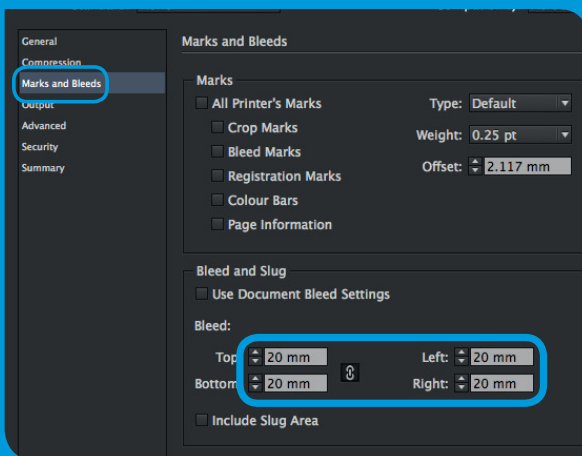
General
Compression
Marks and Bleeds
Output
Advanced
Security
Summary

Marks and Bleeds

Marks
All Printer's Marks
Crop Marks
Bleed Marks
Registration Marks
Colour Bars
Page Information
Type: Default
Weight: 0.25 pt
Offset: 2.117 mm

Bleed and Slug
Use Document Bleed Settings
Bleed:
Top 20 mm
Bottom 20 mm
Left: 20 mm
Right: 20 mm
Include Slug Area